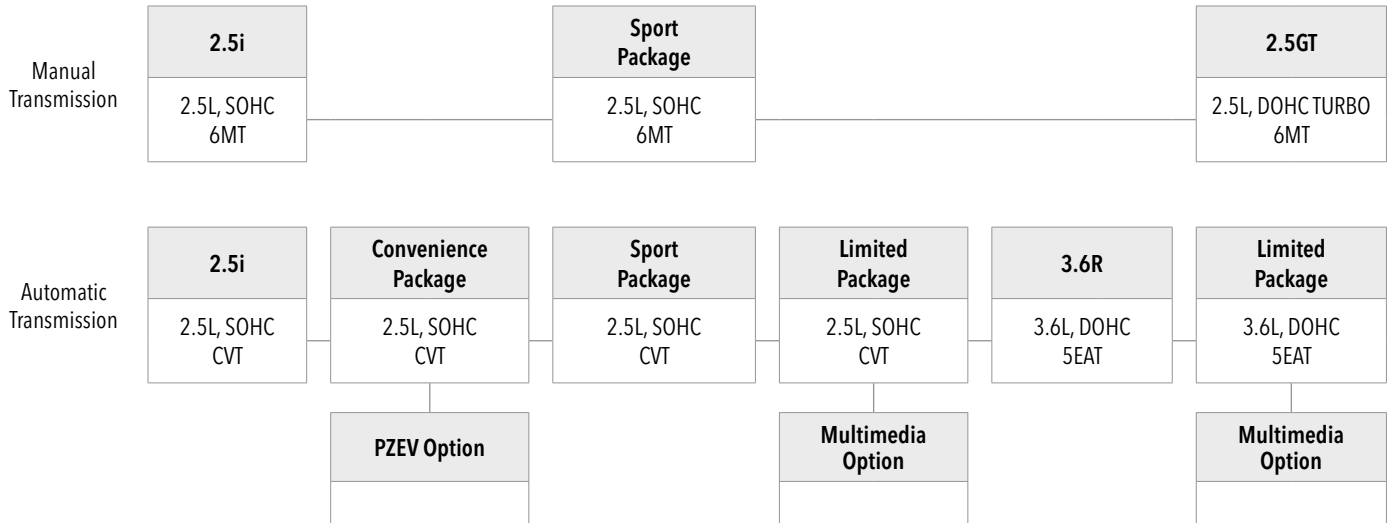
Manual Transmission

2.5i
2.5L, SOHC
6MT

Sport Package
2.5L, SOHC
6MT

2.5GT
2.5L, DOHC TURBO
6MT

Automatic Transmission

2.5i
2.5L, SOHC
CVT

Convenience Package
2.5L, SOHC
CVT

PZEV Option

Sport Package
2.5L, SOHC
CVT

Limited Package
2.5L, SOHC
CVT

Multimedia Option

3.6R
3.6L, DOHC
5EAT

Limited Package
3.6L, DOHC
5EAT

Multimedia Option